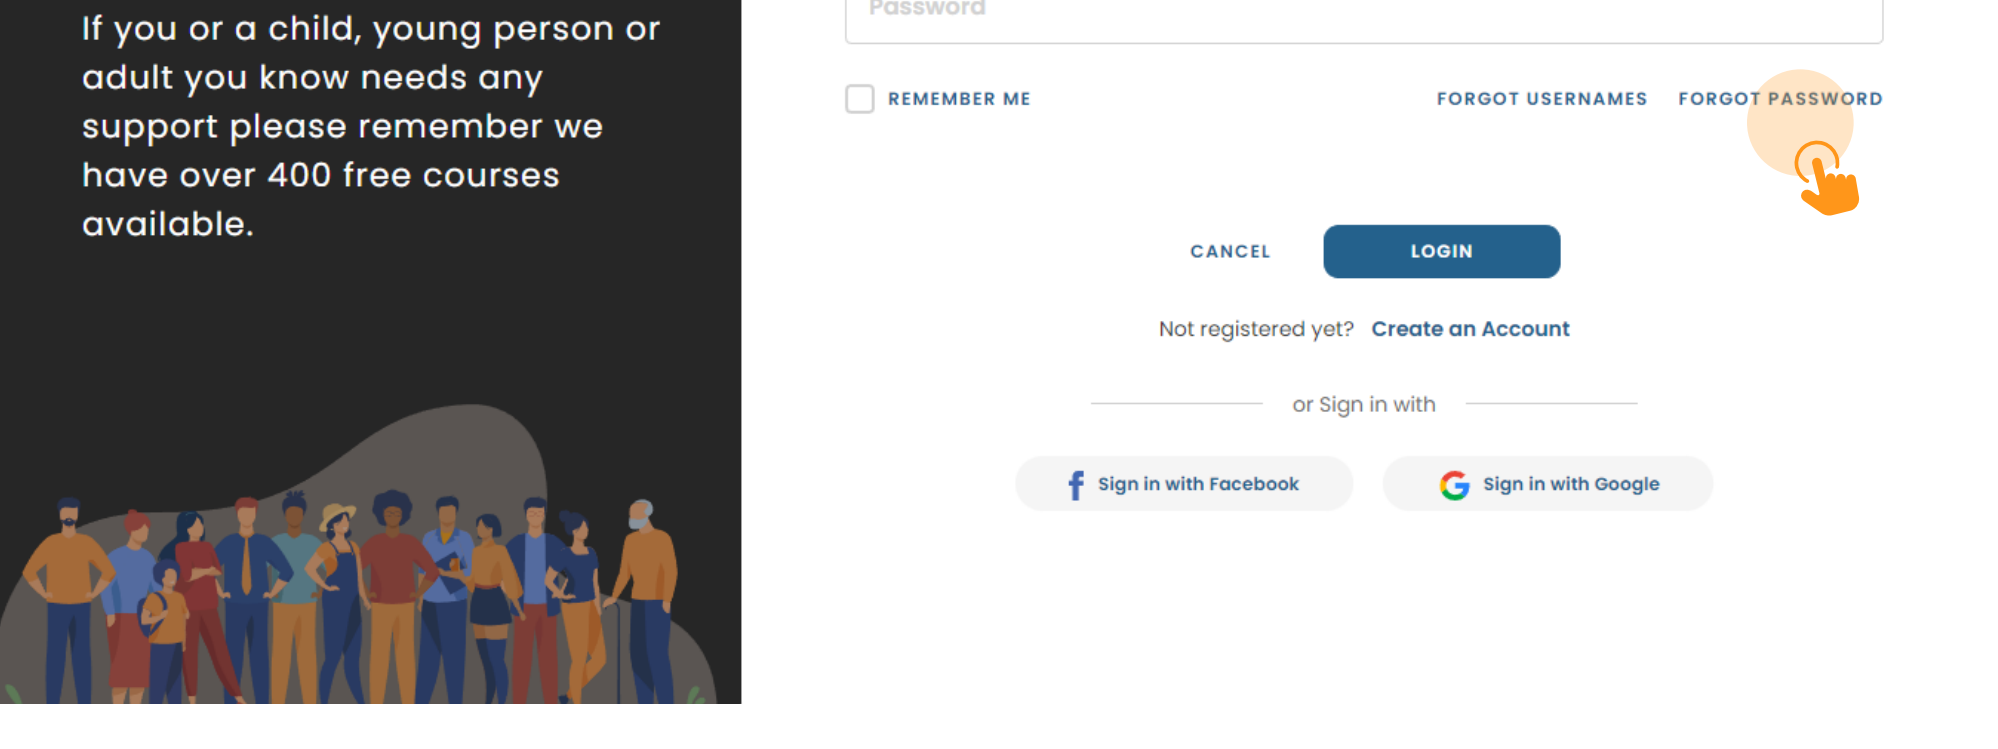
If you or a child, young person or adult you know needs any support please remember we have over 400 free courses available.

Password

REMEMBER ME

FORGOT USERNAMES

FORGOT PASSWORD

CANCEL

LOGIN

Not registered yet? Create an Account

or Sign in with

Sign in with Facebook

Sign in with Google